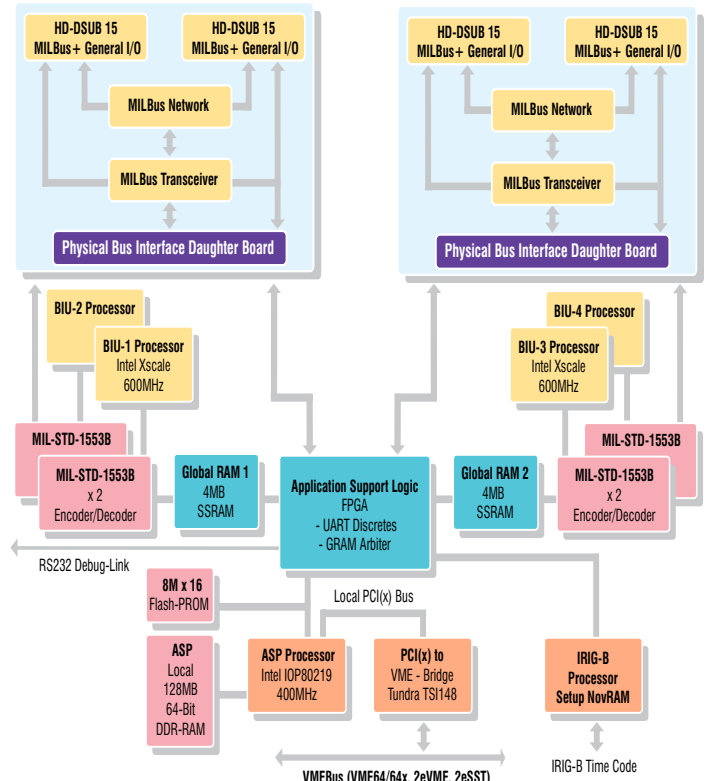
HD-DSUB 15
MILBus+ General I/O

HD-DSUB 15
MILBus+ General I/O

MILBus Network

MILBus Transceiver

Physical Bus Interface Daughter Board

HD-DSUB 15
MILBus+ General I/O

HD-DSUB 15
MILBus+ General I/O

MILBus Network

MILBus Transceiver

Physical Bus Interface Daughter Board

BIU-2 Processor

BIU-1 Processor
Intel Xscale
600MHz

BIU-4 Processor

BIU-3 Processor
Intel Xscale
600MHz

MIL-STD-1553B

MIL-STD-1553B
x 2
Encoder/Decoder

Global RAM 1
4MB
SSRAM

Application Support Logic
FPGA
- UART Discretes
- GRAM Arbiter

Global RAM 2
4MB
SSRAM

MIL-STD-1553B

MIL-STD-1553B
x 2
Encoder/Decoder

RS232 Debug-Link

8M x 16
Flash-PROM

Local PCI(x) Bus

ASP
Local
128MB
64-Bit
DDR-RAM

ASP Processor
Intel IOP80219
400MHz

PCI(x) to
VME - Bridge
Tundra TSI148

IRIG-B
Processor
Setup NovRAM

IRIG-B Time Code

VMEBus (VME64/64x, 2eVME, 2eSST)